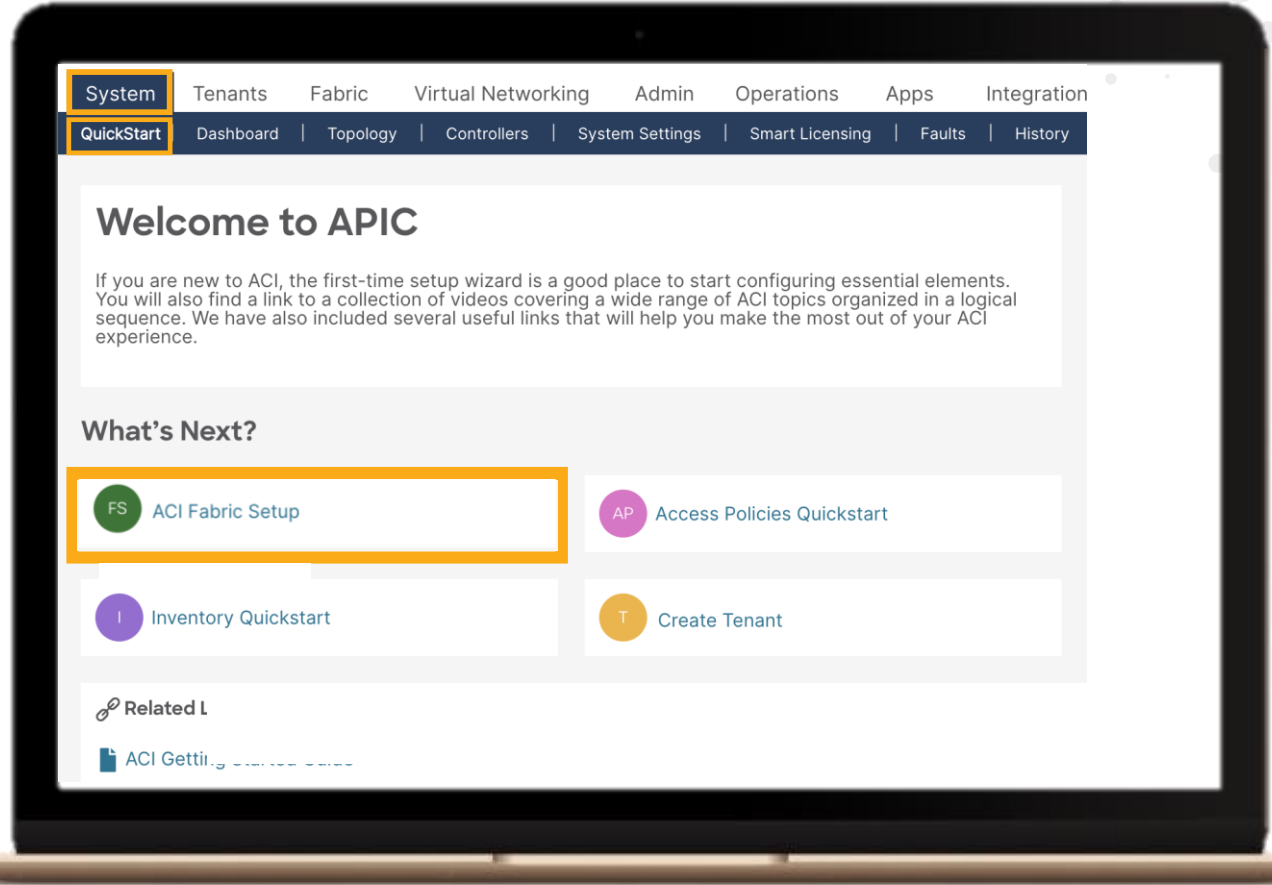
System Tenants Fabric Virtual Networking Admin Operations Apps Integration

QuickStart | Dashboard | Topology | Controllers | System Settings | Smart Licensing | Faults | History

Welcome to APIC

If you are new to ACI, the first-time setup wizard is a good place to start configuring essential elements. You will also find a link to a collection of videos covering a wide range of ACI topics organized in a logical sequence. We have also included several useful links that will help you make the most out of your ACI experience.

What's Next?

FS ACI Fabric Setup

AP Access Policies Quickstart

I Inventory Quickstart

T Create Tenant

Related L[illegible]

ACI Getti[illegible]